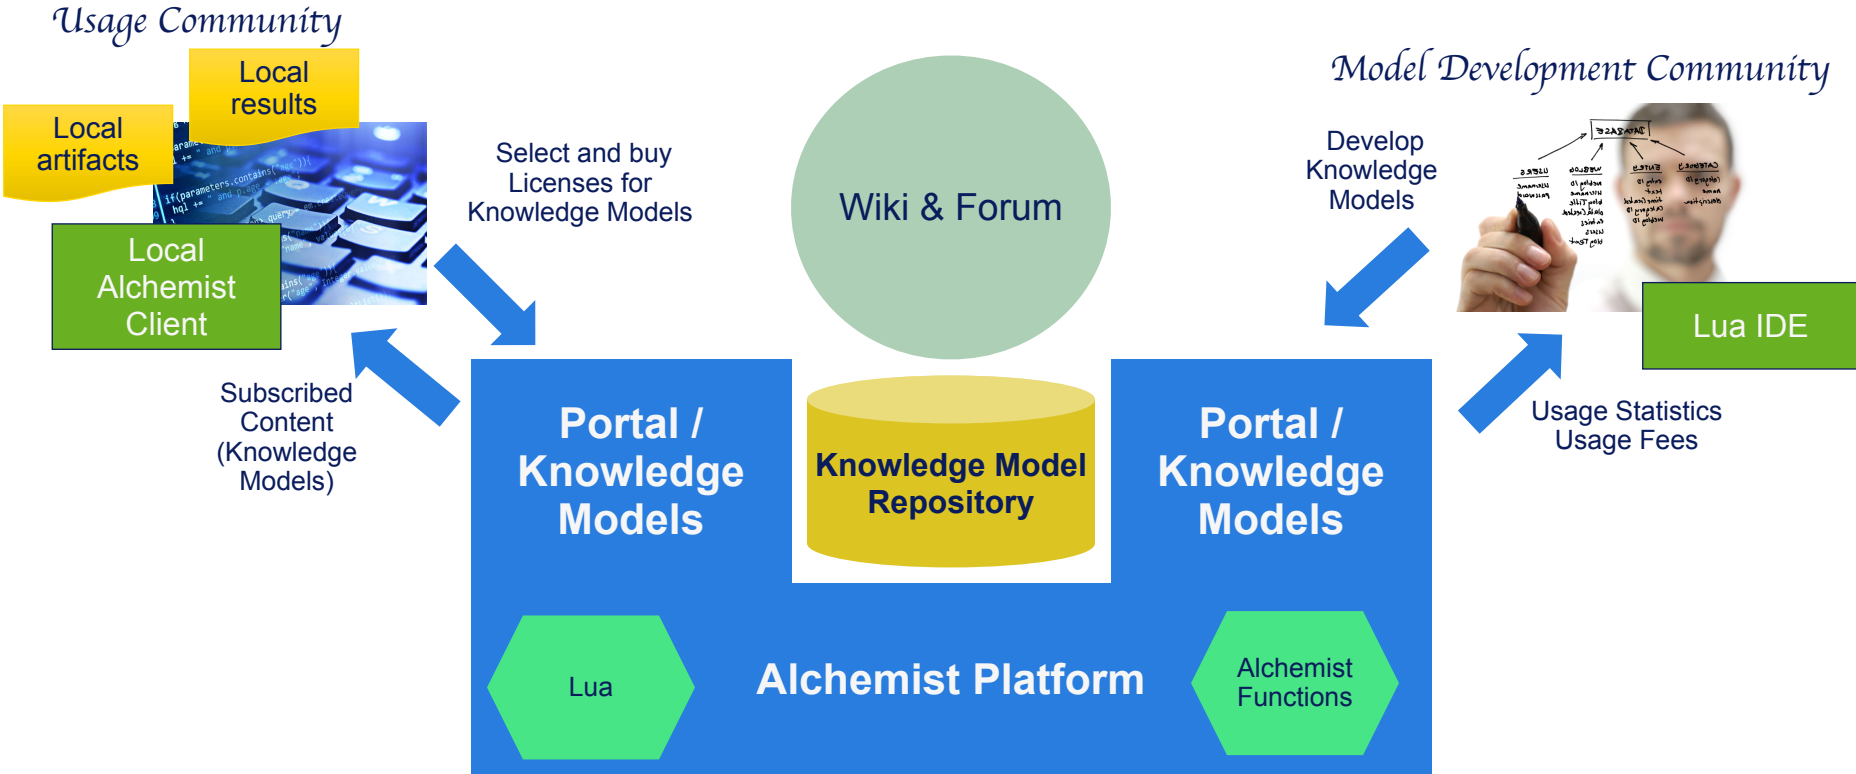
Usage Community

Local results

Local artifacts

Local Alchemist Client

Select and buy Licenses for Knowledge Models

Subscribed Content (Knowledge Models)

Wiki & Forum

Model Development Community

Develop Knowledge Models

Lua IDE

Usage Statistics Usage Fees

Portal / Knowledge Models

Knowledge Model Repository

Portal / Knowledge Models

Lua

Alchemist Platform

Alchemist Functions